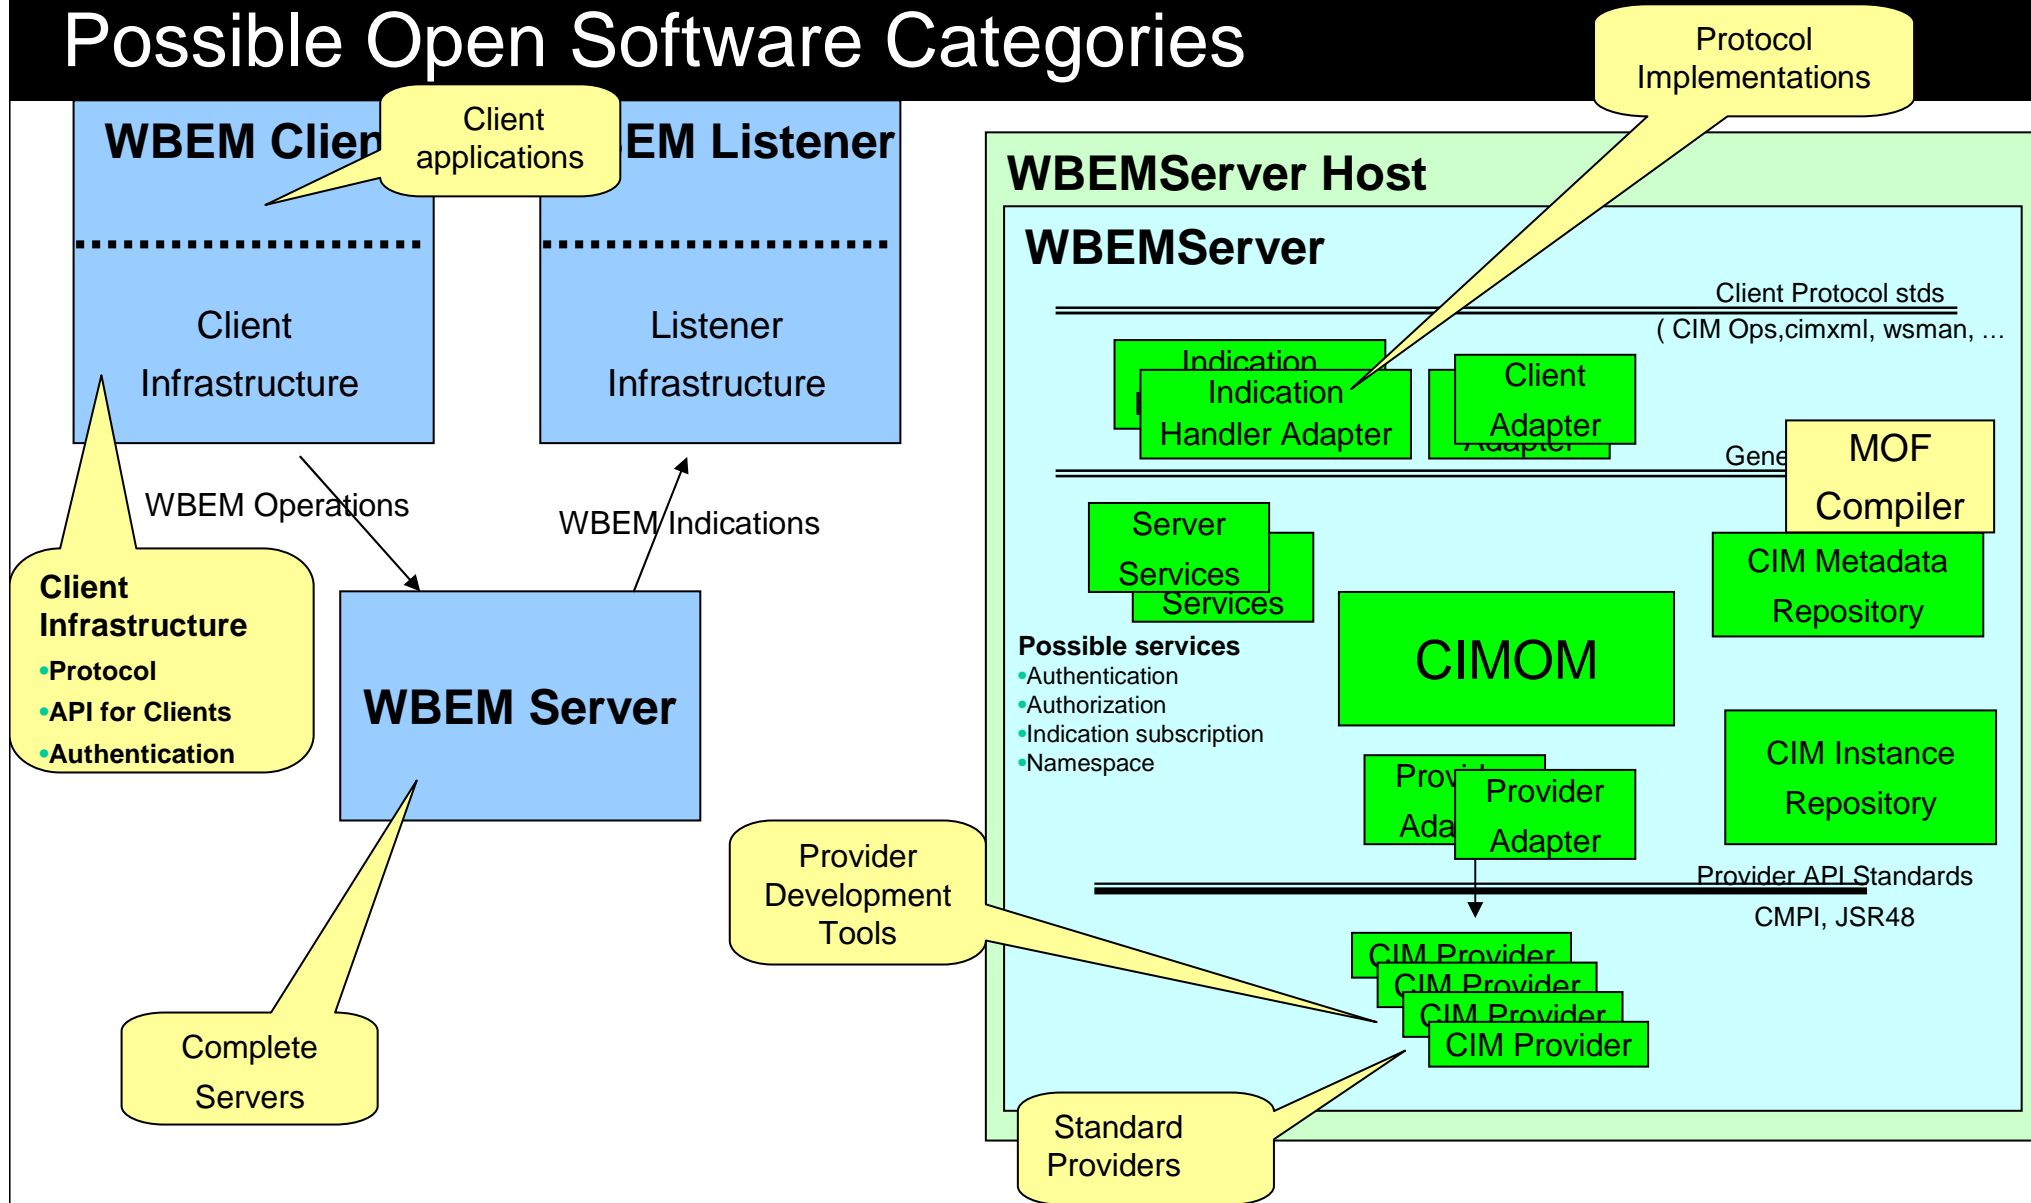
Possible Open Software Categories

Protocol Implementations

WBEM Clien

Client applications

EM Listener

Client Infrastructure

Listener Infrastructure

WBEM Operations

WBEM Indications

Client Infrastructure
•Protocol
•API for Clients
•Authentication

WBEM Server

Complete Servers

Provider Development Tools

WBEMServer Host

WBEMServer

Client Protocol stds
( CIM Ops,cimxml, wsman, …

Indication

Indication Handler Adapter

Client Adapter

Adapter

Gene

MOF Compiler

Server Services

Services

CIM Metadata Repository

Possible services
•Authentication
•Authorization
•Indication subscription
•Namespace

CIMOM

Prov

Ada

Provider Adapter

CIM Instance Repository

Provider API Standards
CMPI, JSR48

CIM Provider
CIM Provider
CIM Provider
CIM Provider

Standard Providers